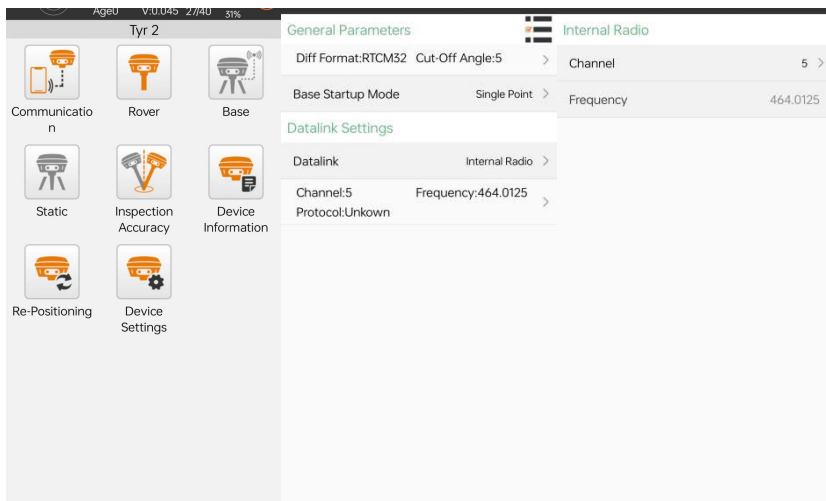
Age0 V:0.045 27/40 31%

Tyr 2

Communication

Rover

Base

Static

Inspection Accuracy

Device Information

Re-Positioning

Device Settings

General Parameters

Diff Format:RTCM32 Cut-Off Angle:5

Base Startup Mode Single Point

Datalink Settings

Datalink Internal Radio

Channel:5 Frequency:464.0125
Protocol:Unkown

Internal Radio

Channel 5

Frequency 464.0125